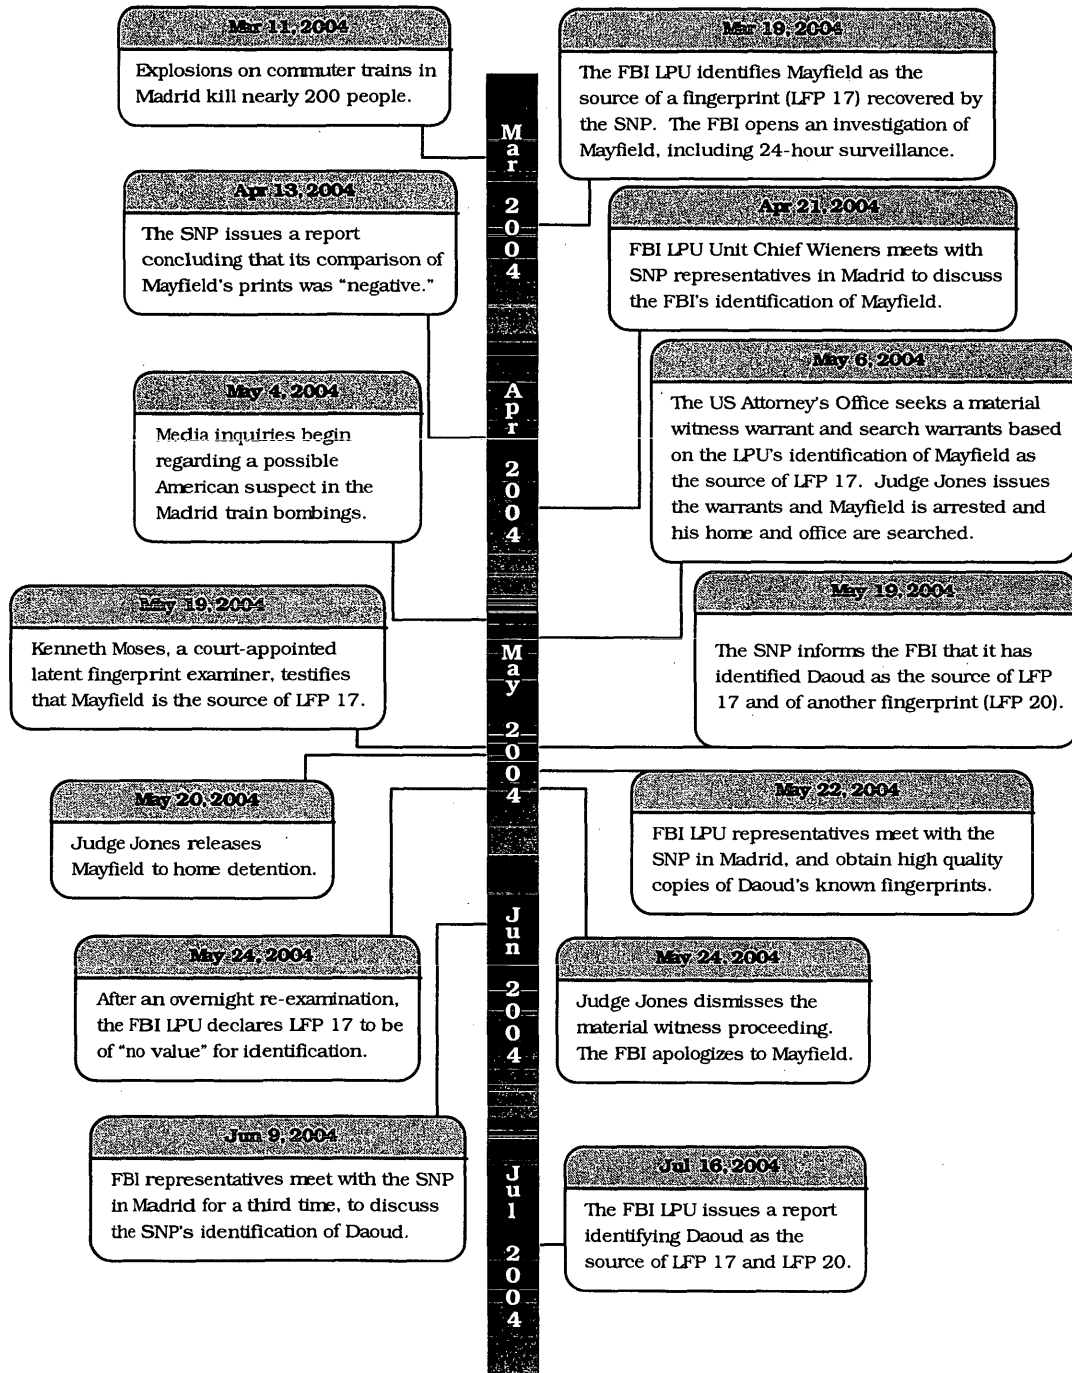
Mar 11, 2004
Explosions on commuter trains in Madrid kill nearly 200 people.

Mar 19, 2004
The FBI LPU identifies Mayfield as the source of a fingerprint (LFP 17) recovered by the SNP. The FBI opens an investigation of Mayfield, including 24-hour surveillance.

Mar 2004

Apr 13, 2004
The SNP issues a report concluding that its comparison of Mayfield's prints was "negative."

Apr 21, 2004
FBI LPU Unit Chief Wieners meets with SNP representatives in Madrid to discuss the FBI's identification of Mayfield.

May 6, 2004
The US Attorney's Office seeks a material witness warrant and search warrants based on the LPU's identification of Mayfield as the source of LFP 17. Judge Jones issues the warrants and Mayfield is arrested and his home and office are searched.

May 4, 2004
Media inquiries begin regarding a possible American suspect in the Madrid train bombings.

Apr 2004

May 19, 2004
Kenneth Moses, a court-appointed latent fingerprint examiner, testifies that Mayfield is the source of LFP 17.

May 19, 2004
The SNP informs the FBI that it has identified Daoud as the source of LFP 17 and of another fingerprint (LFP 20).

May 2004

May 20, 2004
Judge Jones releases Mayfield to home detention.

May 22, 2004
FBI LPU representatives meet with the SNP in Madrid, and obtain high quality copies of Daoud's known fingerprints.

Jun 2004

May 24, 2004
After an overnight re-examination, the FBI LPU declares LFP 17 to be of "no value" for identification.

May 24, 2004
Judge Jones dismisses the material witness proceeding. The FBI apologizes to Mayfield.

Jun 9, 2004
FBI representatives meet with the SNP in Madrid for a third time, to discuss the SNP's identification of Daoud.

Jul 2004

Jul 16, 2004
The FBI LPU issues a report identifying Daoud as the source of LFP 17 and LFP 20.